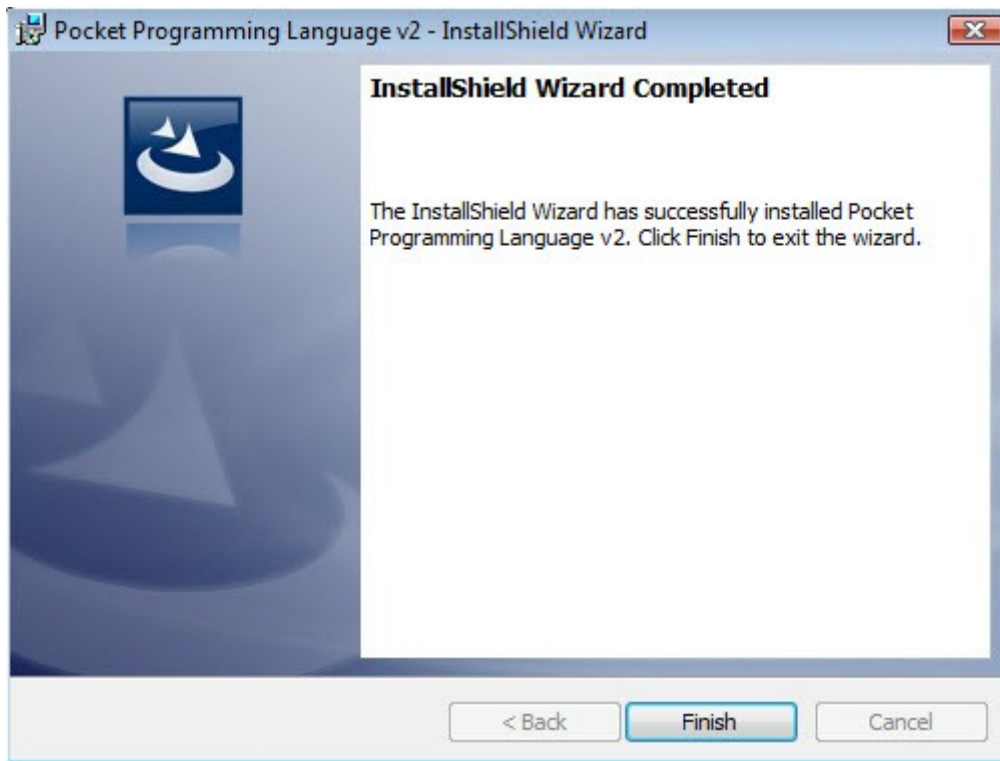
Pocket Programming Language v2 - InstallShield Wizard

InstallShield Wizard Completed

The InstallShield Wizard has successfully installed Pocket Programming Language v2. Click Finish to exit the wizard.

< Back
Finish
Cancel